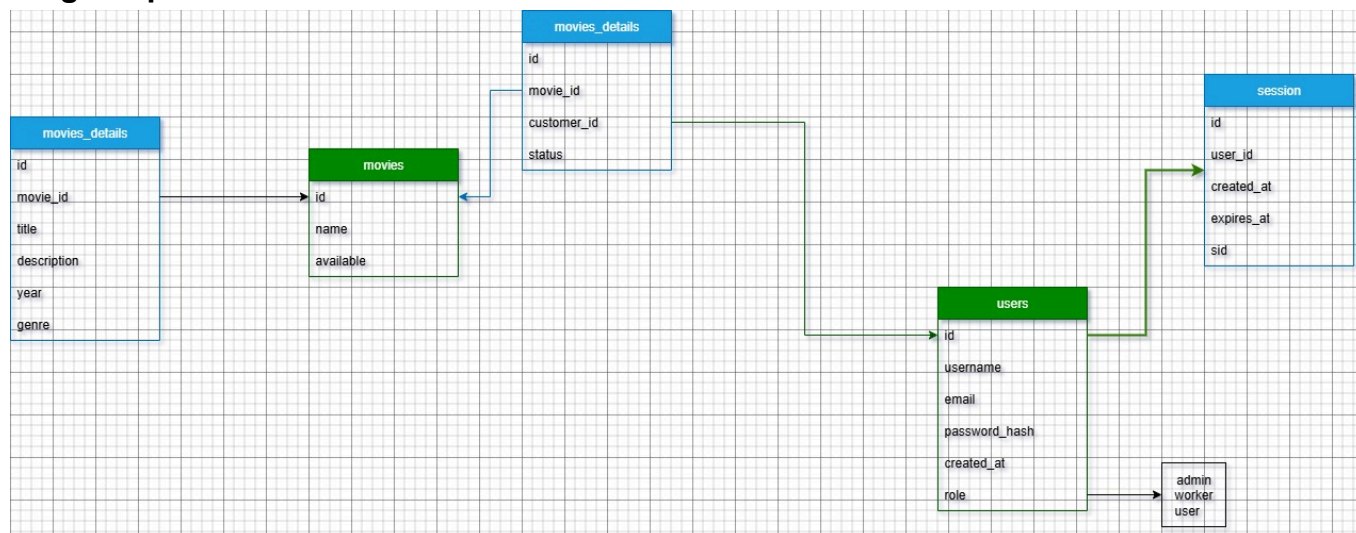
movies_details
id
movie_id
customer_id
status

session
id
user_id
created_at
expires_at
sid

movies_details
id
movie_id
title
description
year
genre

movies
id
name
available

users
id
username
email
password_hash
created_at
role

admin
worker
user